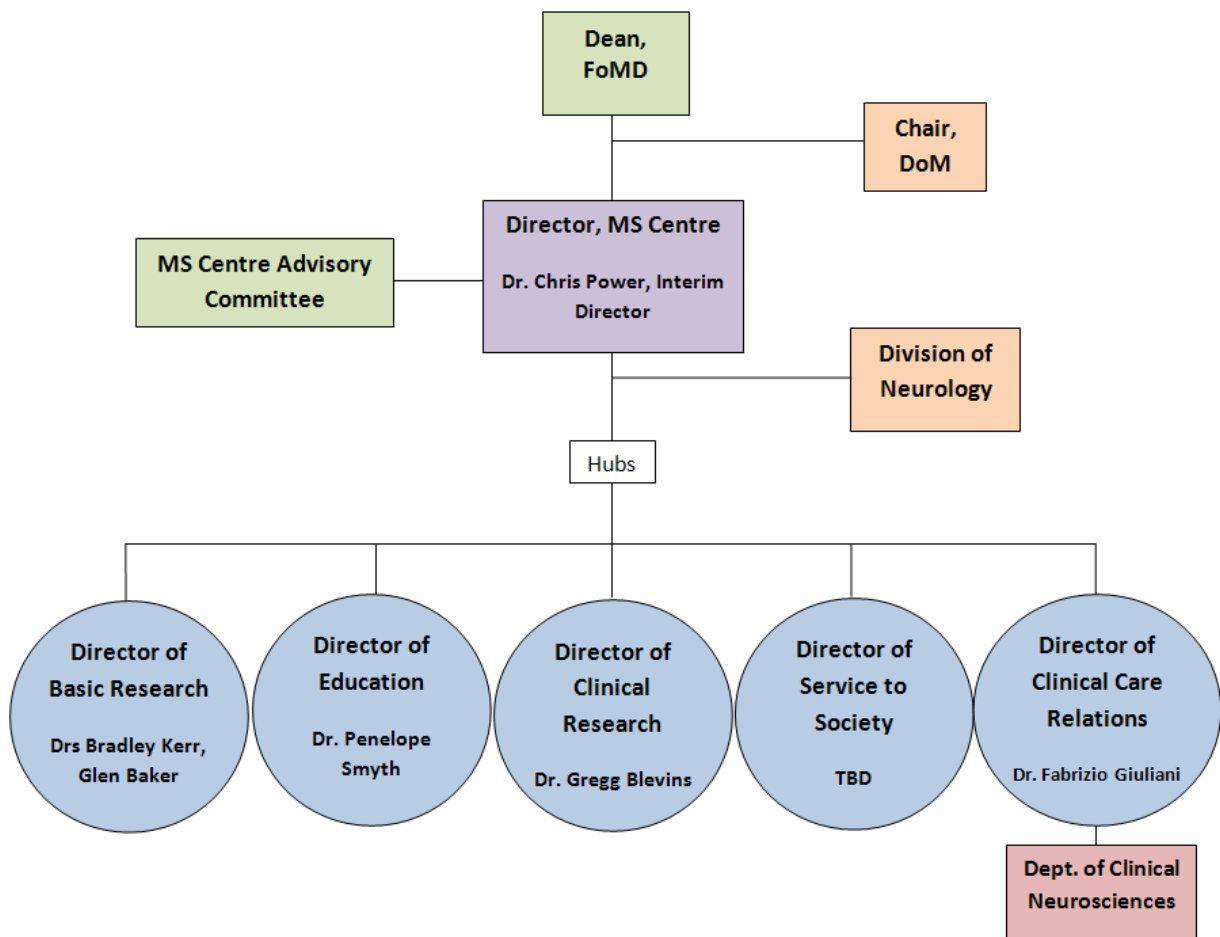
Dean, FoMD

Chair, DoM

MS Centre Advisory Committee

Director, MS Centre

Dr. Chris Power, Interim Director

Division of Neurology

Hubs

Director of Basic Research

Drs Bradley Kerr, Glen Baker

Director of Education

Dr. Penelope Smyth

Director of Clinical Research

Dr. Gregg Blevins

Director of Service to Society

TBD

Director of Clinical Care Relations

Dr. Fabrizio Giuliani

Dept. of Clinical Neurosciences